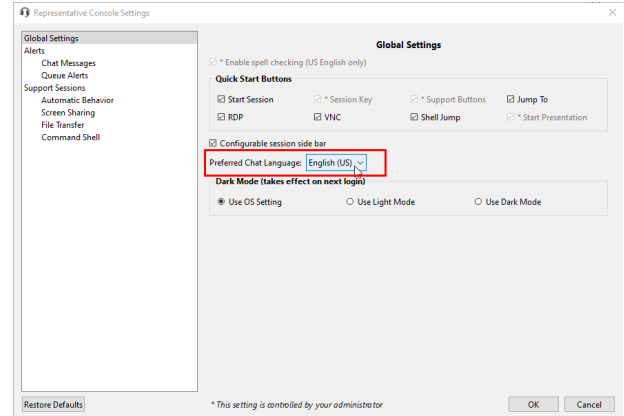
Representative Console Settings

Global Settings
Alerts
Chat Messages
Queue Alerts
Support Sessions
Automatic Behavior
Screen Sharing
File Transfer
Command Shell

Global Settings

☑ * Enable spell checking (US English only)

Quick Start Buttons
☑ Start Session
☑ * Session Key
☑ * Support Buttons
☑ Jump To
☑ RDP
☑ VNC
☑ Shell Jump
☑ * Start Presentation

☑ Configurable session side bar

Preferred Chat Language: English (US)

Dark Mode (takes effect on next login)
◉ Use OS Setting
○ Use Light Mode
○ Use Dark Mode

Restore Defaults

* This setting is controlled by your administrator

OK
Cancel